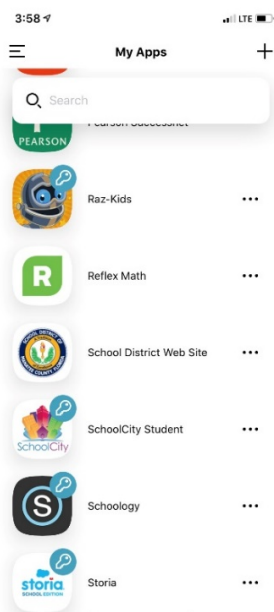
3:58
LTE

My Apps
+

Search

PEARSON
Pearson SuccessNet

Raz-Kids
•••

R
Reflex Math
•••

SCHOOL DISTRICT OF MANATEE COUNTY, FLORIDA
School District Web Site
•••

SchoolCity
SchoolCity Student
•••

S
Schoology
•••

storia
SCHOOL EDITION
Storia
•••